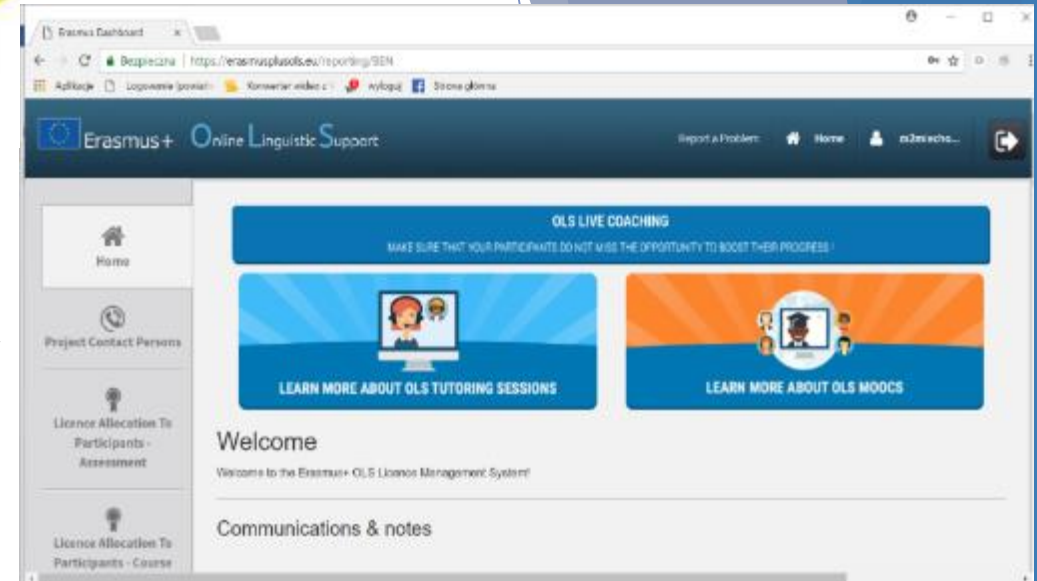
Erasmus Dashboard ×

Bezpieczna | https://erasmusplusols.eu/reporting/BEN

Aplikacje Logowanie (powiat) Konwerter wideo Wyloguj Strona główna

Erasmus+ Online Linguistic Support

Report a Problem Home m2miecho...

Home

Project Contact Persons

Licence Allocation To Participants - Assessment

Licence Allocation To Participants - Course

OLS LIVE COACHING

MAKE SURE THAT YOUR PARTICIPANTS DO NOT MISS THE OPPORTUNITY TO BOOST THEIR PROGRESS !

LEARN MORE ABOUT OLS TUTORING SESSIONS

LEARN MORE ABOUT OLS MOOCS

Welcome

Welcome to the Erasmus+ OLS Licence Management System!

Communications & notes